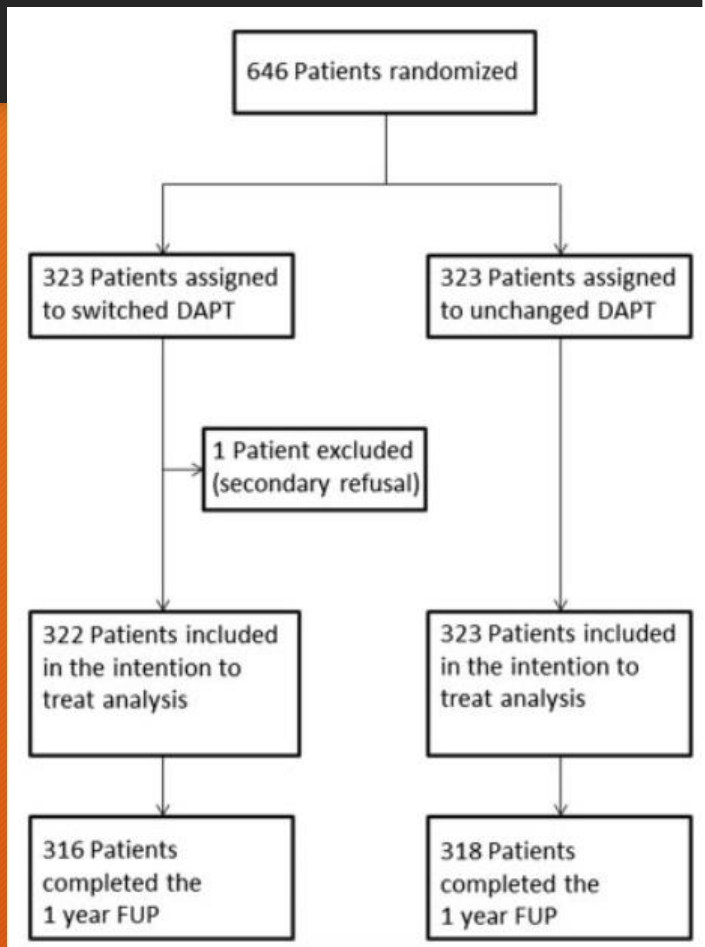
646 Patients randomized

323 Patients assigned to switched DAPT

323 Patients assigned to unchanged DAPT

1 Patient excluded (secondary refusal)

322 Patients included in the intention to treat analysis

323 Patients included in the intention to treat analysis

316 Patients completed the 1 year FUP

318 Patients completed the 1 year FUP